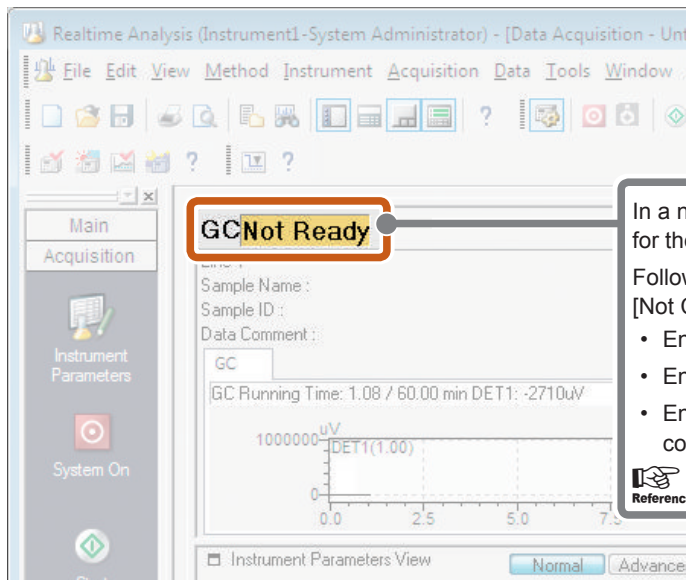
Realtime Analysis (Instrument1-System Administrator) - [Data Acquisition - Unt

File Edit View Method Instrument Acquisition Data Tools Window

?

?

Main

Acquisition

Instrument Parameters

System On

GCNot Ready

Sample Name :

Sample ID :

Data Comment :

GC

GC Running Time: 1.08 / 60.00 min DET1: -2710uV

uV

1000000

DET1(1.00)

0

0.0

2.5

5.0

7.5

Instrument Parameters View

Normal

Advance

In a n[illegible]
for the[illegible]

Follow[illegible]
[Not C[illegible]

• En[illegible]

• En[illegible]

• En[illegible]
co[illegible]

Referenc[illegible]